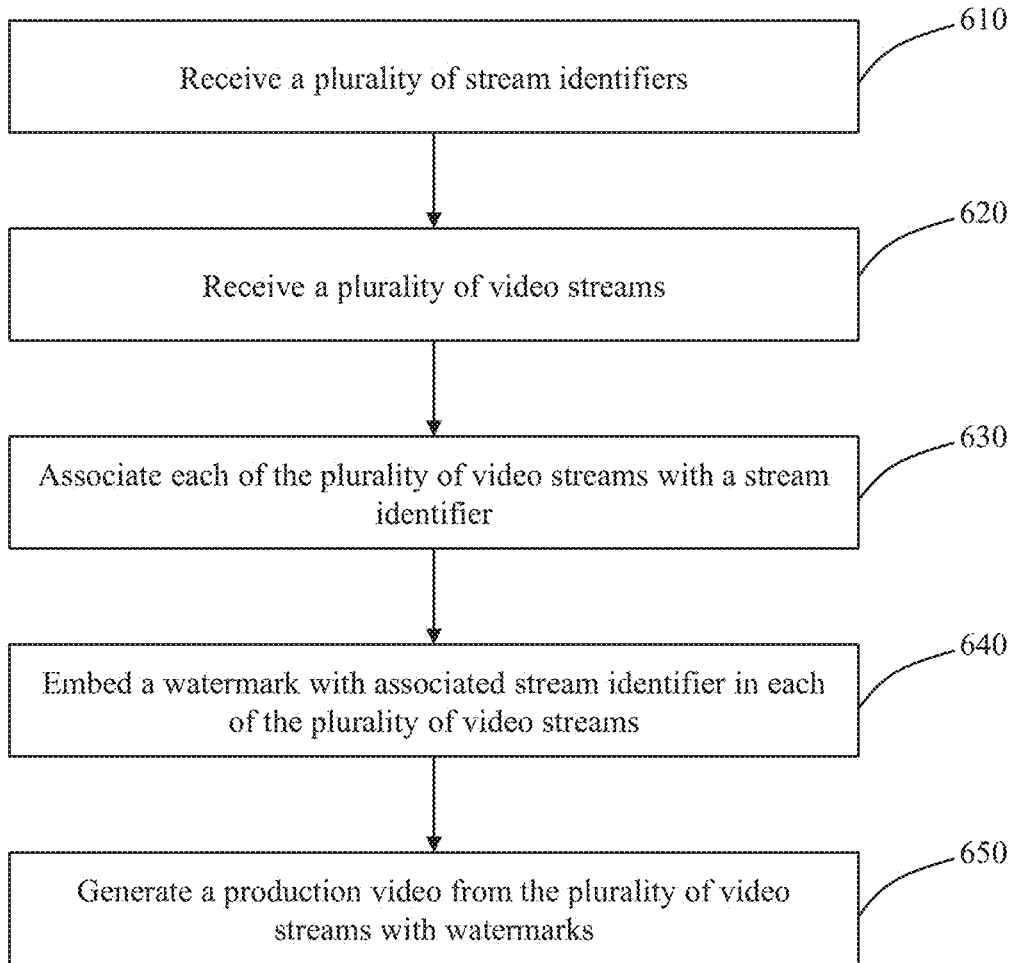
Receive a plurality of stream identifiers

610

Receive a plurality of video streams

620

Associate each of the plurality of video streams with a stream identifier

630

Embed a watermark with associated stream identifier in each of the plurality of video streams

640

Generate a production video from the plurality of video streams with watermarks

650